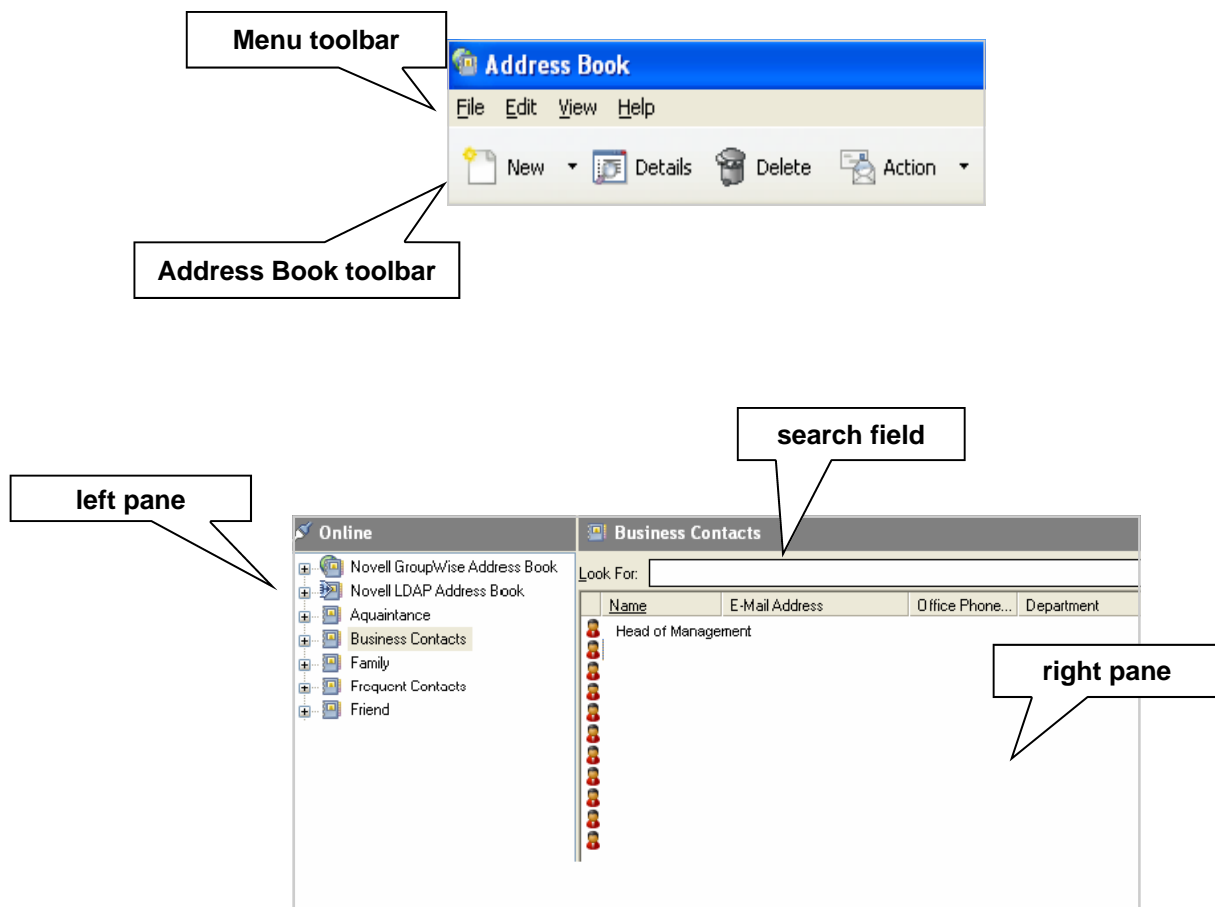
Menu toolbar

Address Book

File Edit View Help

New Details Delete Action

Address Book toolbar

search field

left pane

Online

Novell GroupWise Address Book
Novell LDAP Address Book
Aquaintance
Business Contacts
Family
Frequent Contacts
Friend

Business Contacts

Look For:

| Name | E-Mail Address | Office Phone... | Department |
|---|---|---|---|
| Head of Management | | | |

right pane